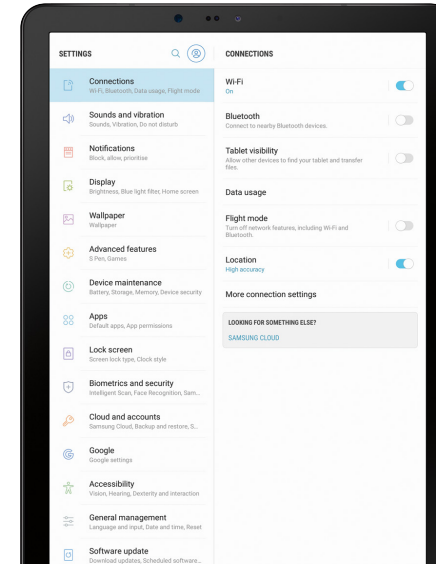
SETTINGS

Connections
Wi-Fi, Bluetooth, Data usage, Flight mode

Sounds and vibration
Sounds, Vibration, Do not disturb

Notifications
Block, allow, prioritise

Display
Brightness, Blue light filter, Home screen

Wallpaper
Wallpaper

Advanced features
S Pen, Games

Device maintenance
Battery, Storage, Memory, Device security

Apps
Default apps, App permissions

Lock screen
Screen lock type, Clock style

Biometrics and security
Intelligent Scan, Face Recognition, Sam...

Cloud and accounts
Samsung Cloud, Backup and restore, S...

Google
Google settings

Accessibility
Vision, Hearing, Dexterity and interaction

General management
Language and input, Date and time, Reset

Software update
Download updates, Scheduled software...

CONNECTIONS

Wi-Fi
On

Bluetooth
Connect to nearby Bluetooth devices.

Tablet visibility
Allow other devices to find your tablet and transfer files.

Data usage

Flight mode
Turn off network features, including Wi-Fi and Bluetooth.

Location
High accuracy

More connection settings

LOOKING FOR SOMETHING ELSE?
SAMSUNG CLOUD